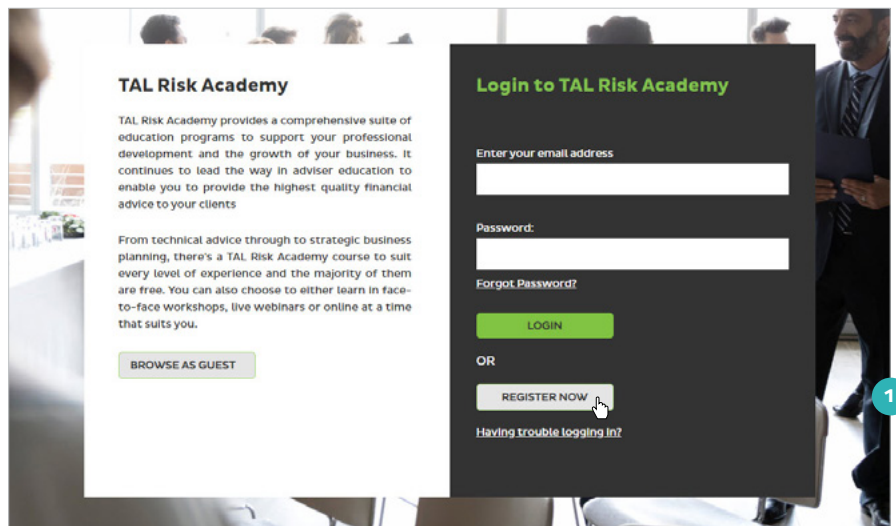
TAL Risk Academy

TAL Risk Academy provides a comprehensive suite of education programs to support your professional development and the growth of your business. It continues to lead the way in adviser education to enable you to provide the highest quality financial advice to your clients

From technical advice through to strategic business planning, there's a TAL Risk Academy course to suit every level of experience and the majority of them are free. You can also choose to either learn in face-to-face workshops, live webinars or online at a time that suits you.

BROWSE AS GUEST

Login to TAL Risk Academy

Enter your email address

Password:

Forgot Password?

LOGIN

OR

REGISTER NOW

Having trouble logging in?

1